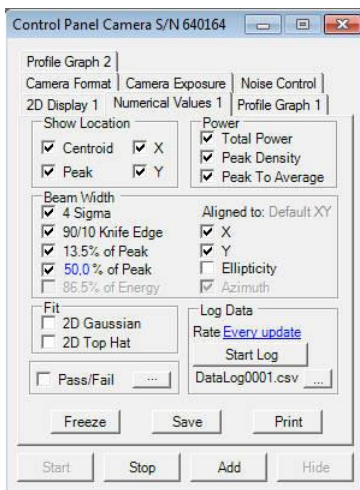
Control Panel Camera S/N 640164

Profile Graph 2
Camera Format | Camera Exposure | Noise Control
2D Display 1 | Numerical Values 1 | Profile Graph 1

Show Location
Centroid
X
Peak
Y

Power
Total Power
Peak Density
Peak To Average

Beam Width
4 Sigma
90/10 Knife Edge
13.5% of Peak
50,0 % of Peak
86.5% of Energy
Aligned to: Default XY
X
Y
Ellipticity
Azimuth

Fit
2D Gaussian
2D Top Hat

Log Data
Rate Every update
Start Log
DataLog0001.csv ...

Pass/Fail ...

Freeze
Save
Print

Start
Stop
Add
Hide